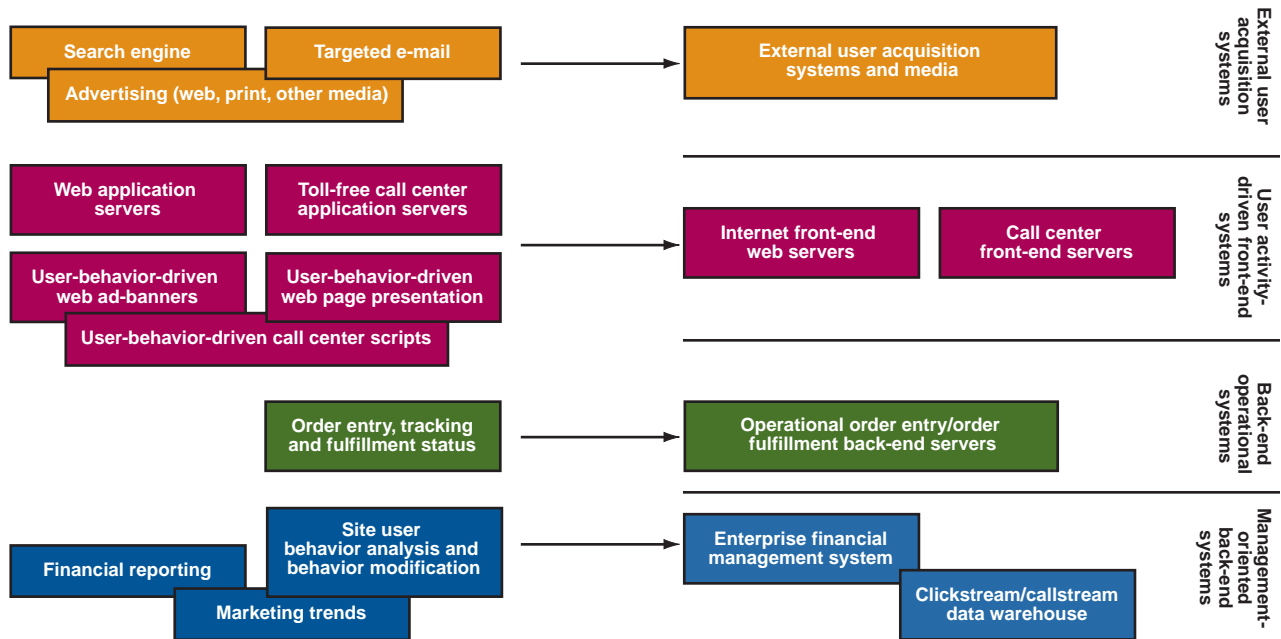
Search engine

Targeted e-mail

Advertising (web, print, other media)

External user acquisition systems and media

External user acquisition systems

Web application servers

Toll-free call center application servers

User-behavior-driven web ad-banners

User-behavior-driven web page presentation

User-behavior-driven call center scripts

Internet front-end web servers

Call center front-end servers

User activity-driven front-end systems

Order entry, tracking and fulfillment status

Operational order entry/order fulfillment back-end servers

Back-end operational systems

Financial reporting

Site user behavior analysis and behavior modification

Marketing trends

Enterprise financial management system

Clickstream/callstream data warehouse

Management-oriented back-end systems